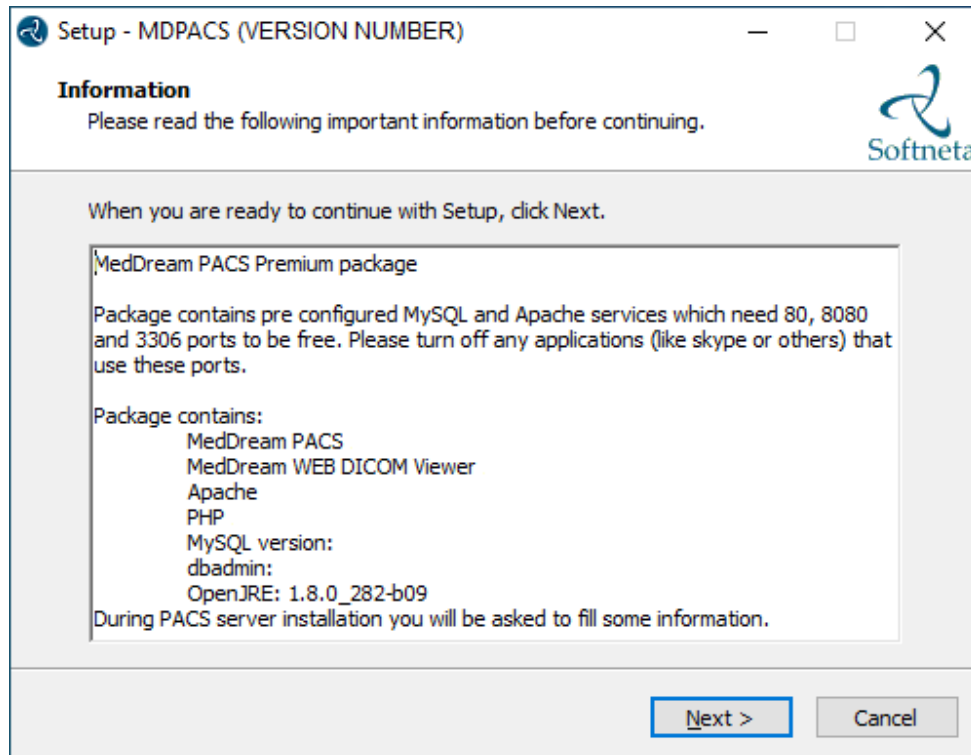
Setup - MDPACS (VERSION NUMBER)

Information
Please read the following important information before continuing.

Softneta

When you are ready to continue with Setup, click Next.

MedDream PACS Premium package

Package contains pre configured MySQL and Apache services which need 80, 8080 and 3306 ports to be free. Please turn off any applications (like skype or others) that use these ports.

Package contains:
MedDream PACS
MedDream WEB DICOM Viewer
Apache
PHP
MySQL version:
dbadmin:
OpenJRE: 1.8.0_282-b09
During PACS server installation you will be asked to fill some information.

Next >
Cancel